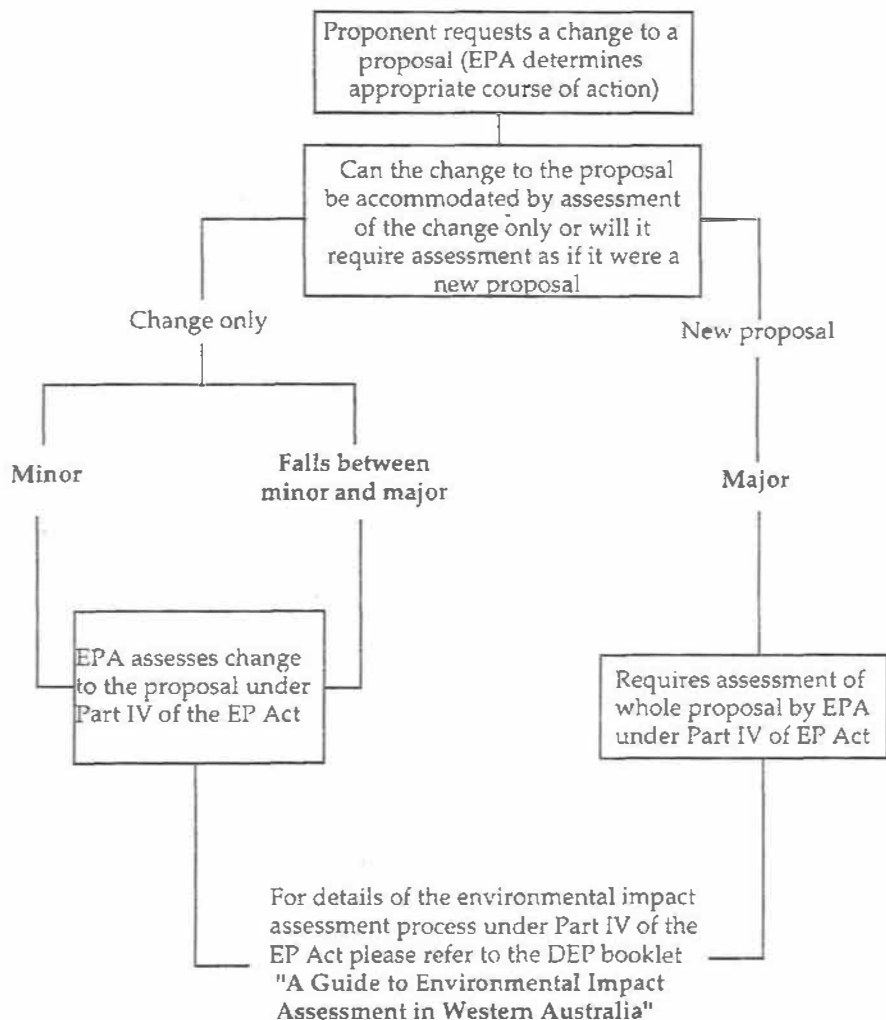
Proponent requests a change to a proposal (EPA determines appropriate course of action)

Can the change to the proposal be accommodated by assessment of the change only or will it require assessment as if it were a new proposal

Change only

New proposal

Minor

Falls between minor and major

Major

EPA assesses change to the proposal under Part IV of the EP Act

Requires assessment of whole proposal by EPA under Part IV of EP Act

For details of the environmental impact assessment process under Part IV of the EP Act please refer to the DEP booklet "A Guide to Environmental Impact Assessment in Western Australia"